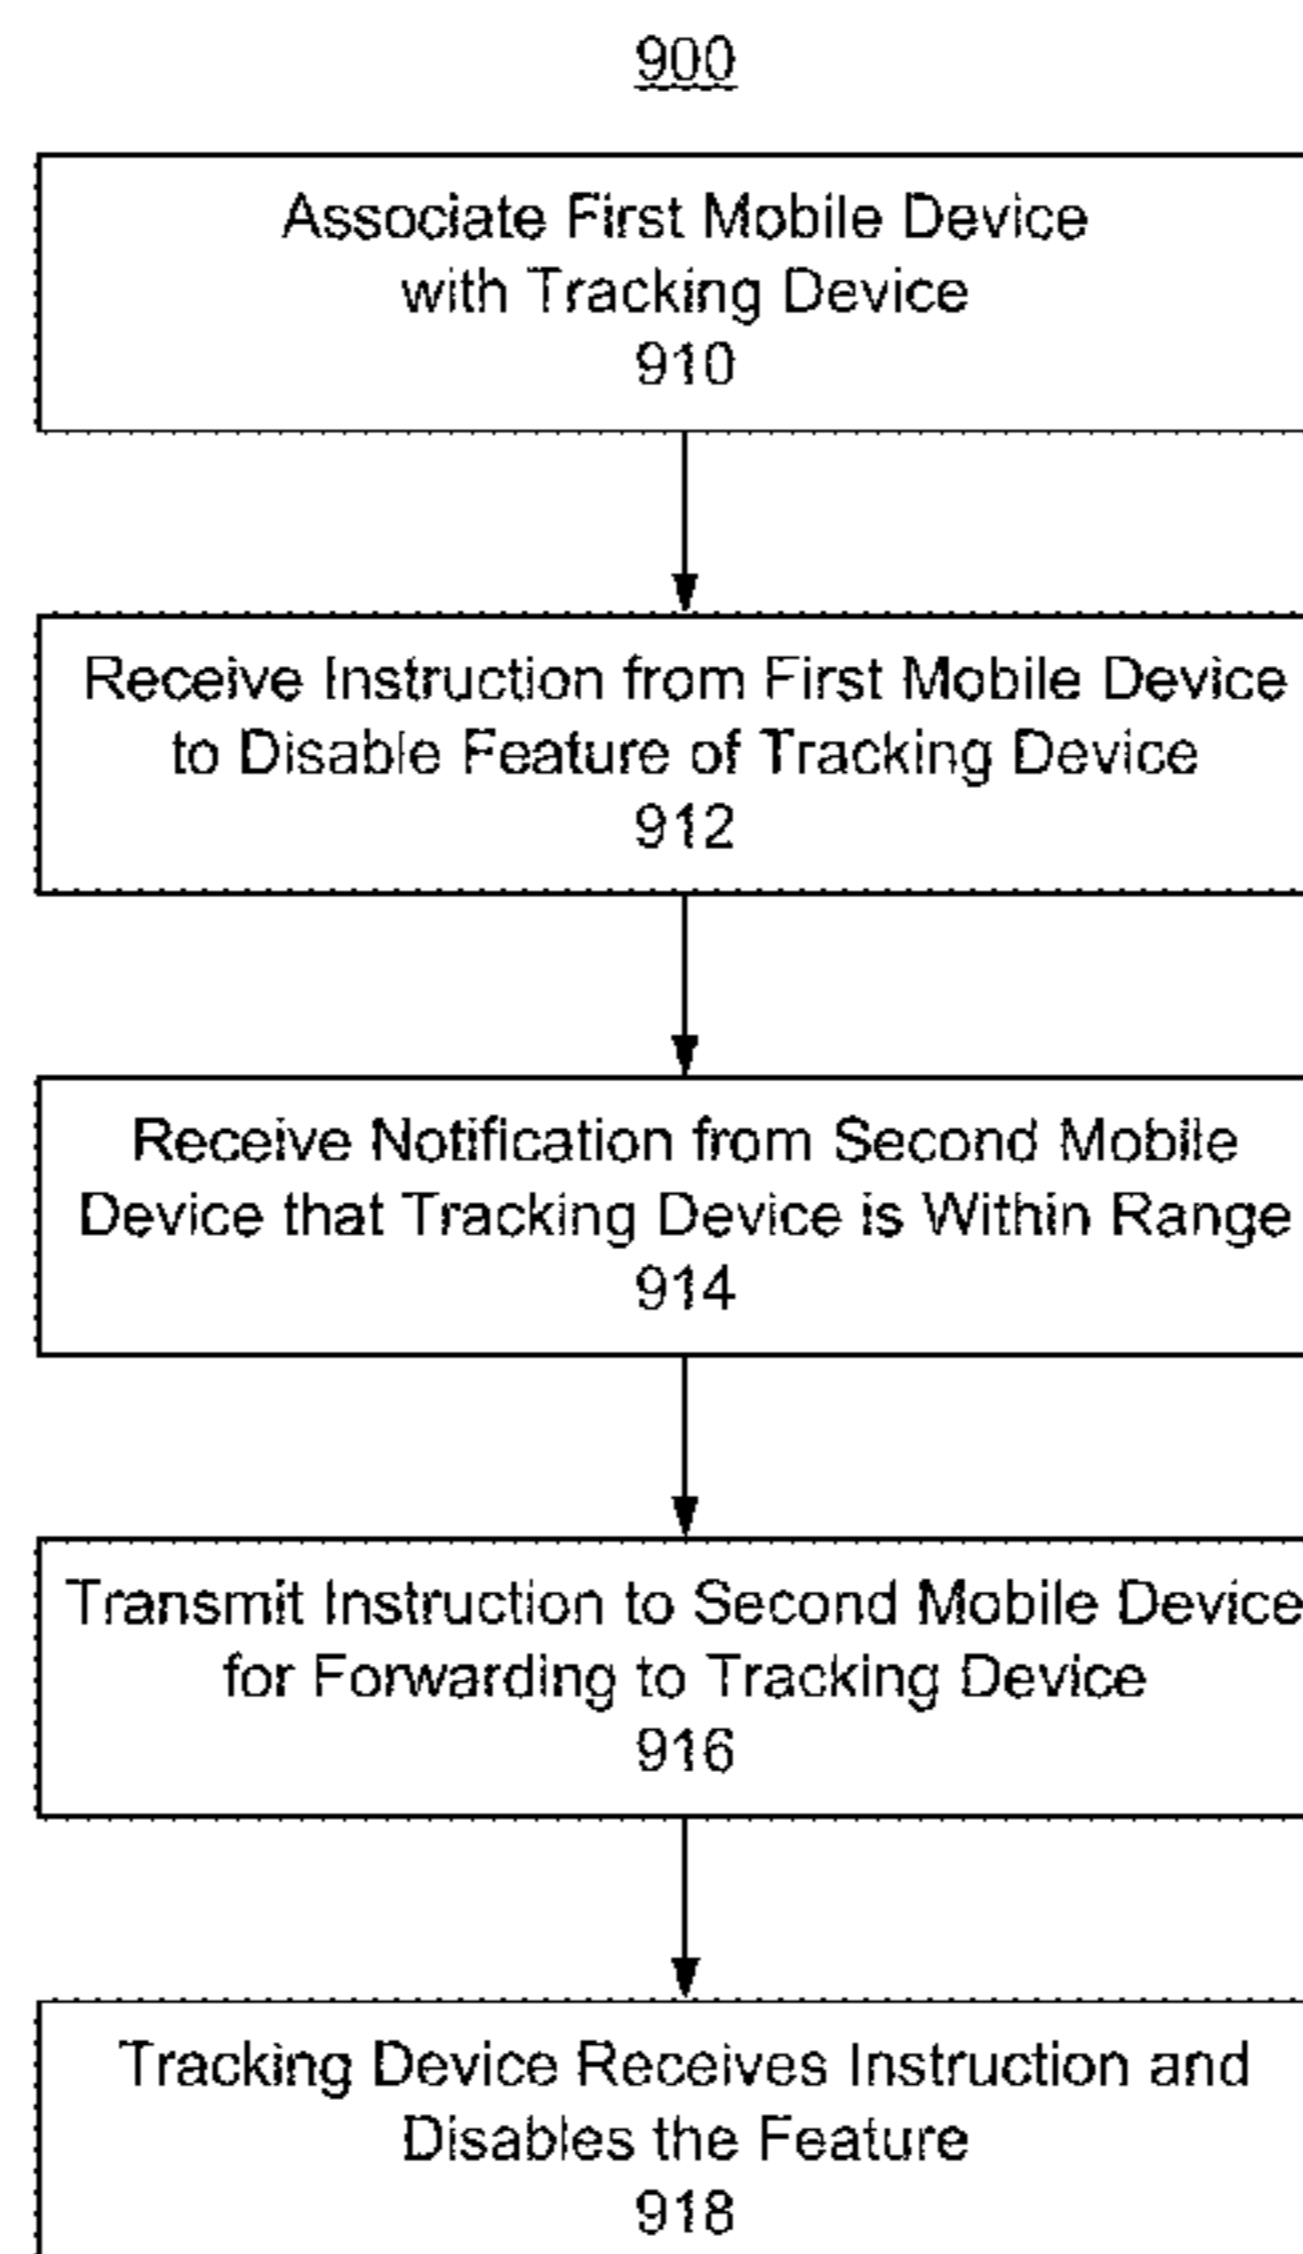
900

Associate First Mobile Device with Tracking Device
910

Receive Instruction from First Mobile Device to Disable Feature of Tracking Device
912

Receive Notification from Second Mobile Device that Tracking Device is Within Range
914

Transmit Instruction to Second Mobile Device for Forwarding to Tracking Device
916

Tracking Device Receives Instruction and Disables the Feature
918